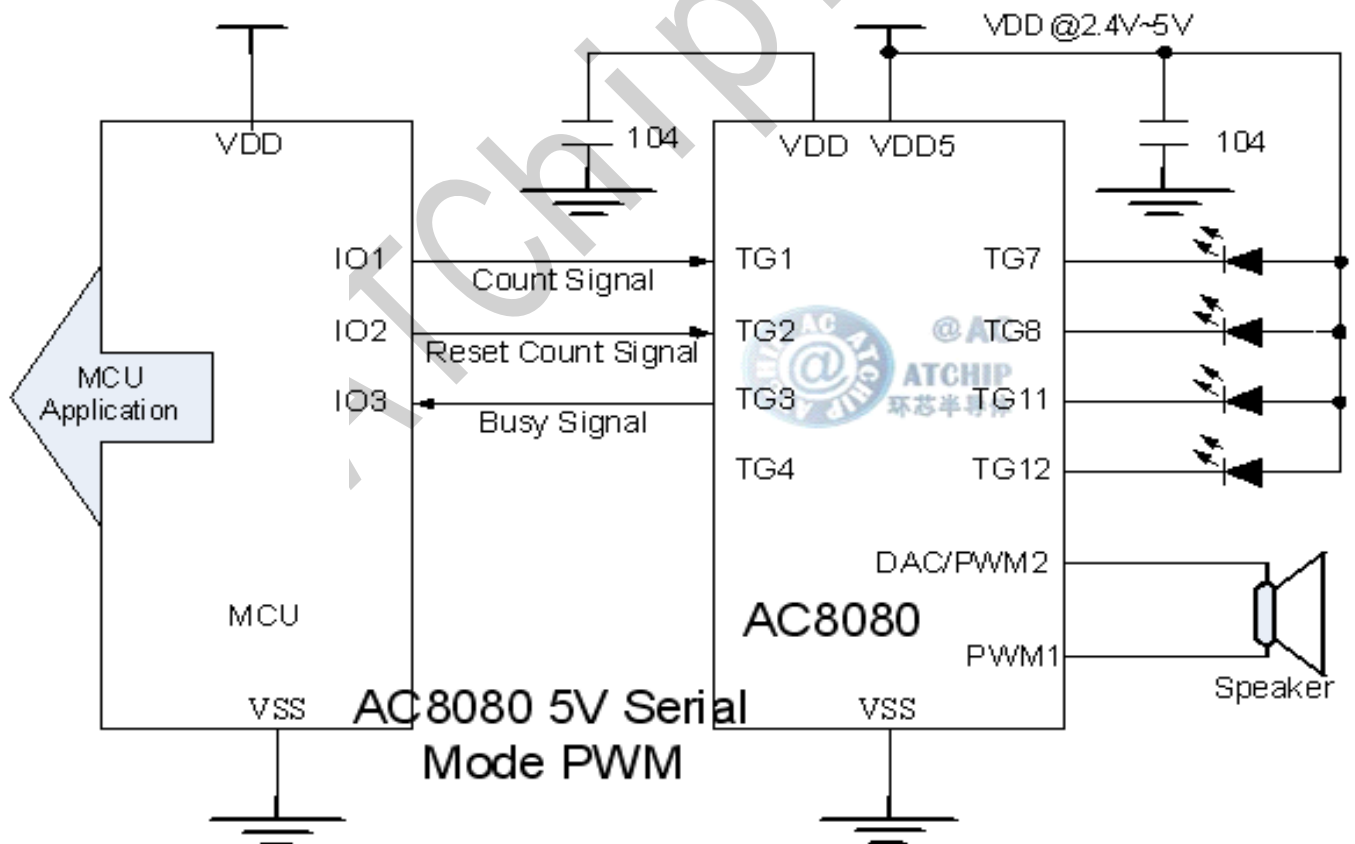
VDD @2.4V~5V

VDD

104

VDD VDD5

104

MCU Application

IO1

Count Signal

TG1

TG7

IO2

Reset Count Signal

TG2

TG8

IO3

Busy Signal

TG3

TG11

TG4

TG12

@AC
ATCHIP
环芯半导体

DAC/PWM2

MCU

AC8080

PWM1

Speaker

VSS

AC8080 5V Serial Mode PWM

VSS